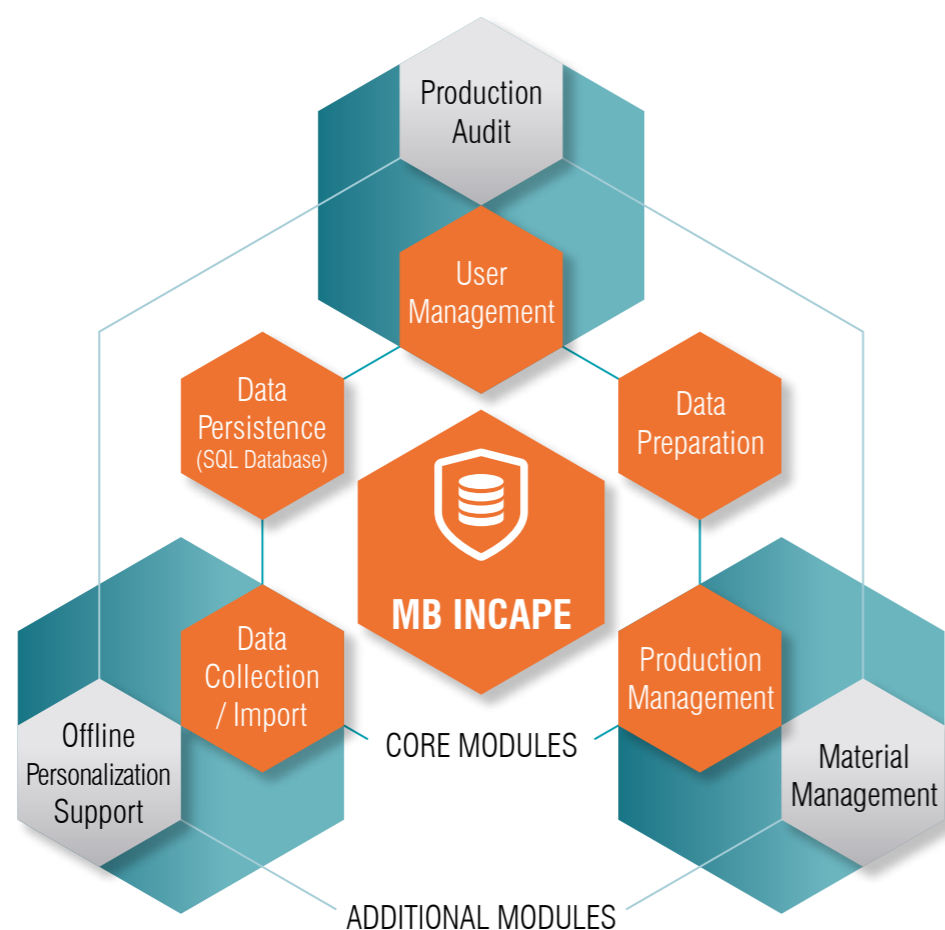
Production Audit

User Management

Data Persistence (SQL Database)

Data Preparation

MB INCAPE

Data Collection / Import

Production Management

Offline Personalization Support

CORE MODULES

Material Management

ADDITIONAL MODULES